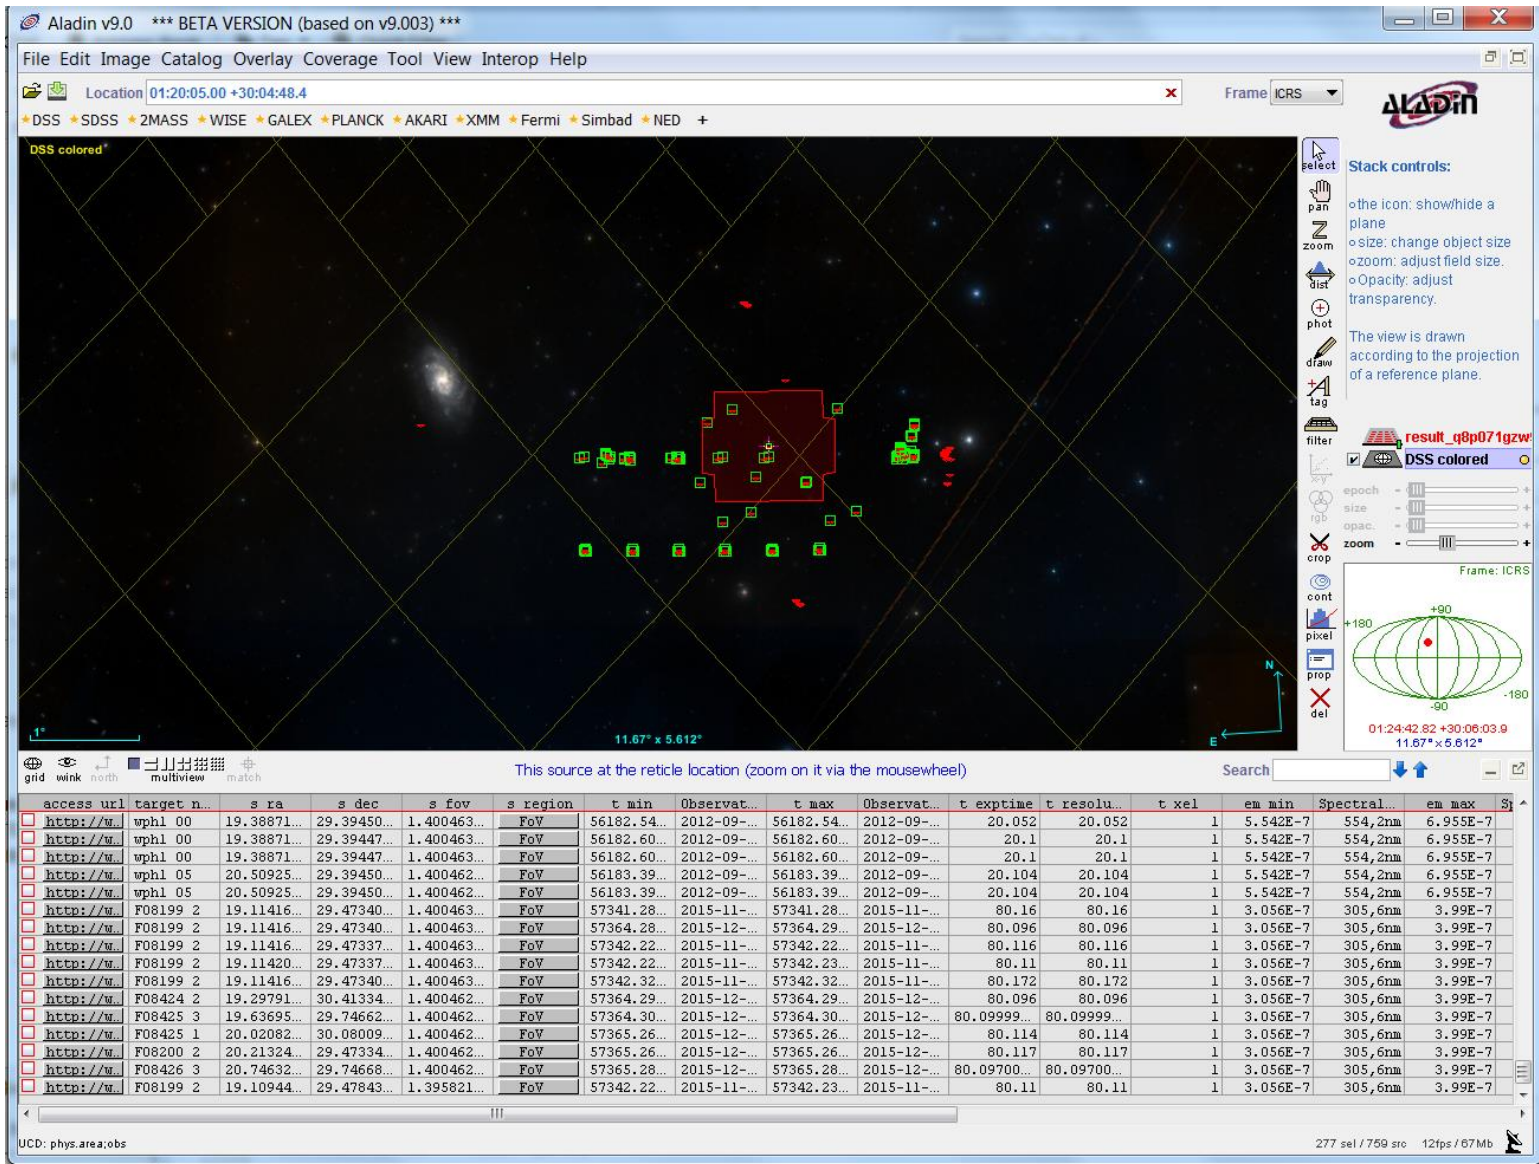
Aladin v9.0 *** BETA VERSION (based on v9.003) ***

File Edit Image Catalog Overlay Coverage Tool View Interop Help

Location 01:20:05.00 +30:04:48.4

Frame ICRS

ALADIN

DSS SDSS 2MASS WISE GALEX PLANCK AKARI XMM Fermi Simbad NED +

DSS colored

1°

11.67° x 5.612°

N

E

select pan zoom dist phot draw tag filter xy rgb crop cont pixel prop del

Stack controls:

the icon: show/hide a plane
size: change object size
zoom: adjust field size.
Opacity: adjust transparency.

The view is drawn according to the projection of a reference plane.

result_q8p071gzw

DSS colored

epoch
size
opac.
zoom

Frame: ICRS

+90
+180
-90
-180

01:24:42.82 +30:06:03.9
11.67°x5.612°

grid wink north multiview match

This source at the reticle location (zoom on it via the mousewheel)

Search

| access url | target n... | s ra | s dec | s fov | s region | t min | Observat... | t max | Observat... | t exptime | t resolu... | t xel | em min | Spectral... | em max |
|---|---|---|---|---|---|---|---|---|---|---|---|---|---|---|---|
| http://w... | wphl 00 | 19.38871... | 29.39450... | 1.400463... | FoV | 56182.54... | 2012-09-... | 56182.54... | 2012-09-... | 20.052 | 20.052 | 1 | 5.542E-7 | 554,2nm | 6.955E-7 |
| http://w... | wphl 00 | 19.38871... | 29.39447... | 1.400463... | FoV | 56182.60... | 2012-09-... | 56182.60... | 2012-09-... | 20.1 | 20.1 | 1 | 5.542E-7 | 554,2nm | 6.955E-7 |
| http://w... | wphl 00 | 19.38871... | 29.39447... | 1.400463... | FoV | 56182.60... | 2012-09-... | 56182.60... | 2012-09-... | 20.1 | 20.1 | 1 | 5.542E-7 | 554,2nm | 6.955E-7 |
| http://w... | wphl 05 | 20.50925... | 29.39450... | 1.400462... | FoV | 56183.39... | 2012-09-... | 56183.39... | 2012-09-... | 20.104 | 20.104 | 1 | 5.542E-7 | 554,2nm | 6.955E-7 |
| http://w... | wphl 05 | 20.50925... | 29.39450... | 1.400462... | FoV | 56183.39... | 2012-09-... | 56183.39... | 2012-09-... | 20.104 | 20.104 | 1 | 5.542E-7 | 554,2nm | 6.955E-7 |
| http://w... | F08199 2 | 19.11416... | 29.47340... | 1.400463... | FoV | 57341.28... | 2015-11-... | 57341.28... | 2015-11-... | 80.16 | 80.16 | 1 | 3.056E-7 | 305,6nm | 3.99E-7 |
| http://w... | F08199 2 | 19.11416... | 29.47340... | 1.400463... | FoV | 57364.28... | 2015-12-... | 57364.29... | 2015-12-... | 80.096 | 80.096 | 1 | 3.056E-7 | 305,6nm | 3.99E-7 |
| http://w... | F08199 2 | 19.11416... | 29.47337... | 1.400463... | FoV | 57342.22... | 2015-11-... | 57342.22... | 2015-11-... | 80.116 | 80.116 | 1 | 3.056E-7 | 305,6nm | 3.99E-7 |
| http://w... | F08199 2 | 19.11420... | 29.47337... | 1.400463... | FoV | 57342.22... | 2015-11-... | 57342.23... | 2015-11-... | 80.11 | 80.11 | 1 | 3.056E-7 | 305,6nm | 3.99E-7 |
| http://w... | F08199 2 | 19.11416... | 29.47340... | 1.400463... | FoV | 57342.32... | 2015-11-... | 57342.32... | 2015-11-... | 80.172 | 80.172 | 1 | 3.056E-7 | 305,6nm | 3.99E-7 |
| http://w... | F08424 2 | 19.29791... | 30.41334... | 1.400462... | FoV | 57364.29... | 2015-12-... | 57364.29... | 2015-12-... | 80.096 | 80.096 | 1 | 3.056E-7 | 305,6nm | 3.99E-7 |
| http://w... | F08425 3 | 19.63695... | 29.74662... | 1.400462... | FoV | 57364.30... | 2015-12-... | 57364.30... | 2015-12-... | 80.09999... | 80.09999... | 1 | 3.056E-7 | 305,6nm | 3.99E-7 |
| http://w... | F08425 1 | 20.02082... | 30.08009... | 1.400462... | FoV | 57365.26... | 2015-12-... | 57365.26... | 2015-12-... | 80.114 | 80.114 | 1 | 3.056E-7 | 305,6nm | 3.99E-7 |
| http://w... | F08200 2 | 20.21324... | 29.47334... | 1.400462... | FoV | 57365.26... | 2015-12-... | 57365.26... | 2015-12-... | 80.117 | 80.117 | 1 | 3.056E-7 | 305,6nm | 3.99E-7 |
| http://w... | F08426 3 | 20.74632... | 29.74668... | 1.400462... | FoV | 57365.28... | 2015-12-... | 57365.28... | 2015-12-... | 80.09700... | 80.09700... | 1 | 3.056E-7 | 305,6nm | 3.99E-7 |
| http://w... | F08199 2 | 19.10944... | 29.47843... | 1.395821... | FoV | 57342.22... | 2015-11-... | 57342.23... | 2015-11-... | 80.11 | 80.11 | 1 | 3.056E-7 | 305,6nm | 3.99E-7 |

UCD: phys.area;obs

277 sel / 759 src 12fps / 67Mb